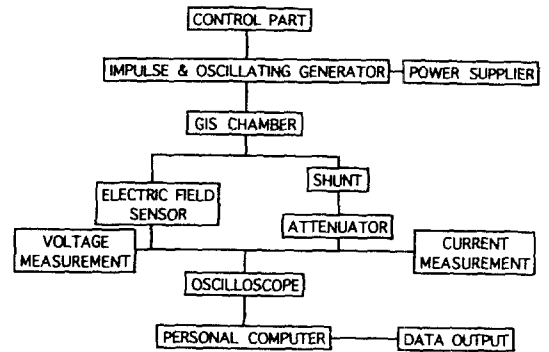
CONTROL PART

IMPULSE & OSCILLATING GENERATOR

POWER SUPPLIER

GIS CHAMBER

ELECTRIC FIELD SENSOR

SHUNT

ATTENUATOR

VOLTAGE MEASUREMENT

CURRENT MEASUREMENT

OSCILLOSCOPE

PERSONAL COMPUTER

DATA OUTPUT